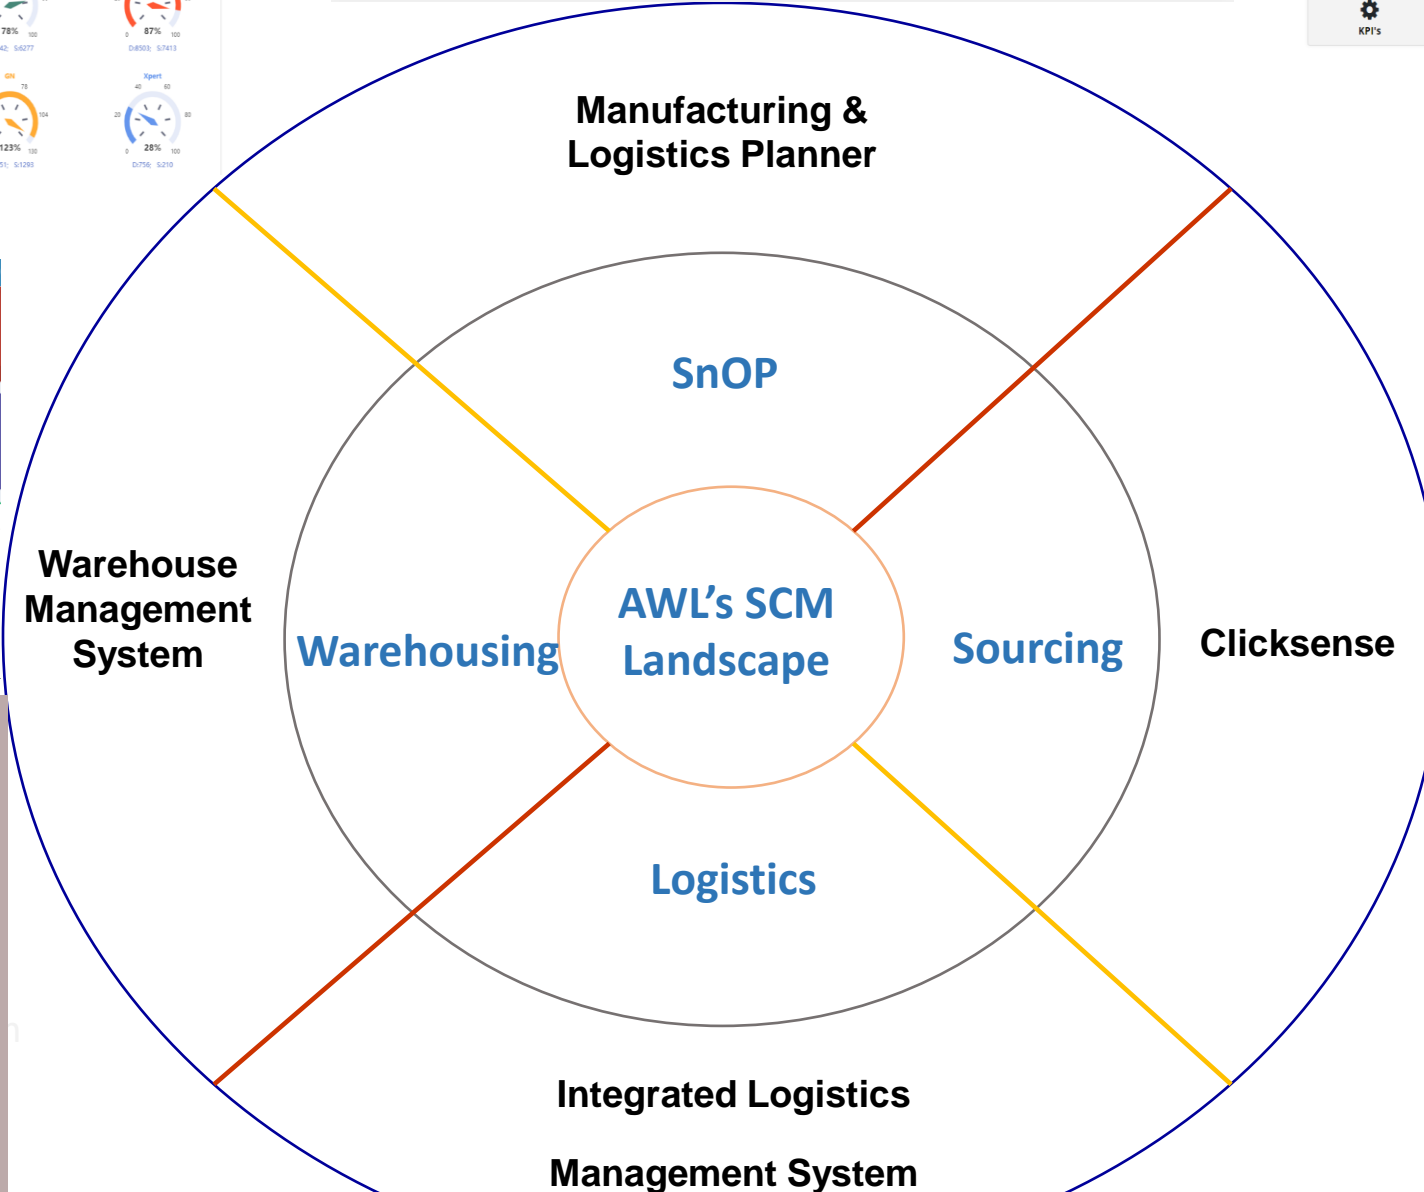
78%
87%
GN
Xpert
123%
28%
KPI's

Manufacturing & Logistics Planner

SnOP

Warehouse Management System

Warehousing

AWL's SCM Landscape

Sourcing

Clicksense

Logistics

Integrated Logistics

Management System